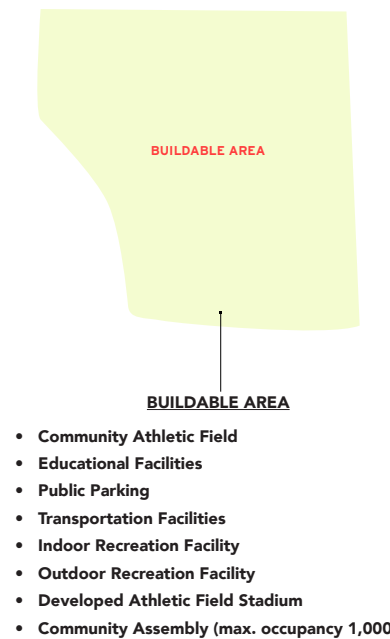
BUILDABLE AREA

BUILDABLE AREA

- Community Athletic Field
- Educational Facilities
- Public Parking
- Transportation Facilities
- Indoor Recreation Facility
- Outdoor Recreation Facility
- Developed Athletic Field Stadium
- Community Assembly (max. occupancy 1,000 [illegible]